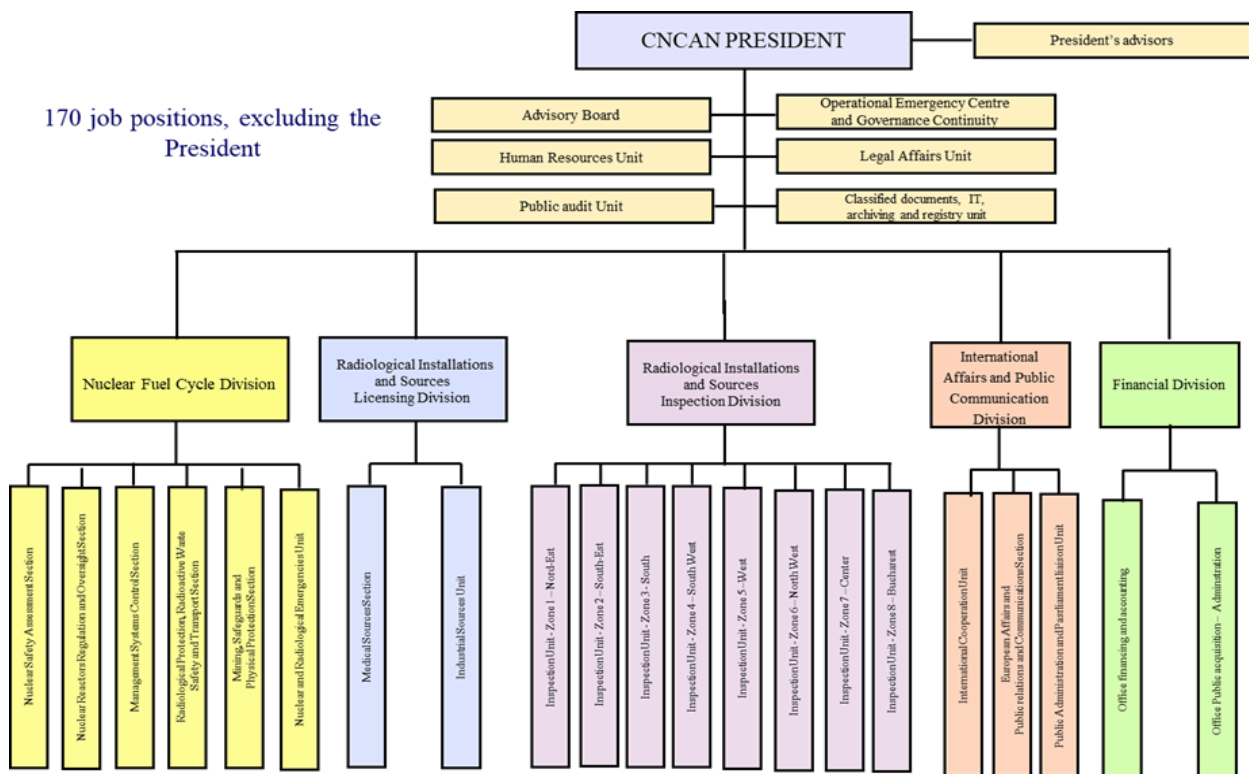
CNCAN PRESIDENT

President's advisors

170 job positions, excluding the President

Advisory Board

Operational Emergency Centre and Governance Continuity

Human Resources Unit

Legal Affairs Unit

Public audit Unit

Classified documents, IT, archiving and registry unit

Nuclear Fuel Cycle Division

Radiological Installations and Sources Licensing Division

Radiological Installations and Sources Inspection Division

International Affairs and Public Communication Division

Financial Division

Nuclear Safety Assessment Section

Nuclear Reactors Regulation and Oversight Section

Management Systems Control Section

Radiological Protection, Radioactive Waste Safety and Transport Section

Mining, Safeguards and Physical Protection Section

Nuclear and Radiological Emergencies Unit

Medical Sources Section

Industrial Sources Unit

Inspection Unit - Zone 1 – Nord-Est

Inspection Unit - Zone 2 – South-East

Inspection Unit - Zone 3 - South

Inspection Unit - Zone 4 – South West

Inspection Unit - Zone 5 – West

Inspection Unit - Zone 6 – North West

Inspection Unit - Zone 7 – Center

Inspection Unit - Zone 8 - Bucharest

International Cooperation Unit

European Affairs and Public relations and Communications Section

Public Administration and Parliament liaison Unit

Office financing and accounting

Office Public acquisition – Administration